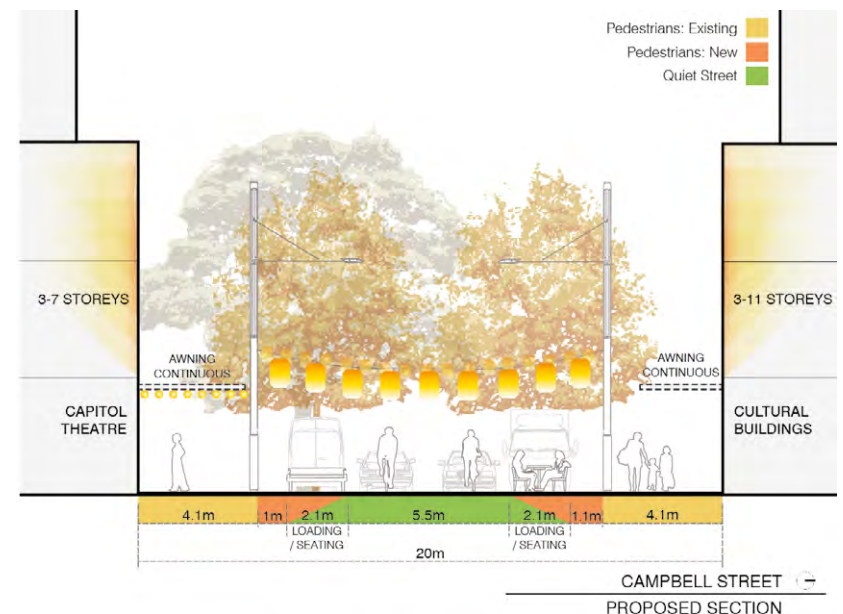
Pedestrians: Existing
Pedestrians: New
Quiet Street

3-7 STOREYS

3-11 STOREYS

AWNING CONTINUOUS

AWNING CONTINUOUS

CAPITOL THEATRE

CULTURAL BUILDINGS

4.1m
1m
2.1m
LOADING / SEATING
5.5m
2.1m
LOADING / SEATING
1.1m
4.1m

20m

CAMPBELL STREET

PROPOSED SECTION